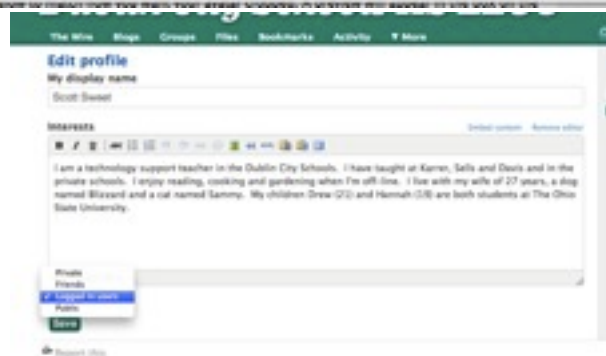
The Wire Blogs Groups Files Bookmarks Activity ▼ More

Edit profile

My display name

Scott Sweet

Interests

Embed content Remove editor

I am a technology support teacher in the Dublin City Schools. I have taught at Karrer, Sells and Davis and in the private schools. I enjoy reading, cooking and gardening when I'm off-line. I live with my wife of 27 years, a dog named Blizzard and a cat named Sammy. My children Drew (21) and Hannah (18) are both students at The Ohio State University.

Private
Friends
✓ Logged in users
Public

Save

Report this